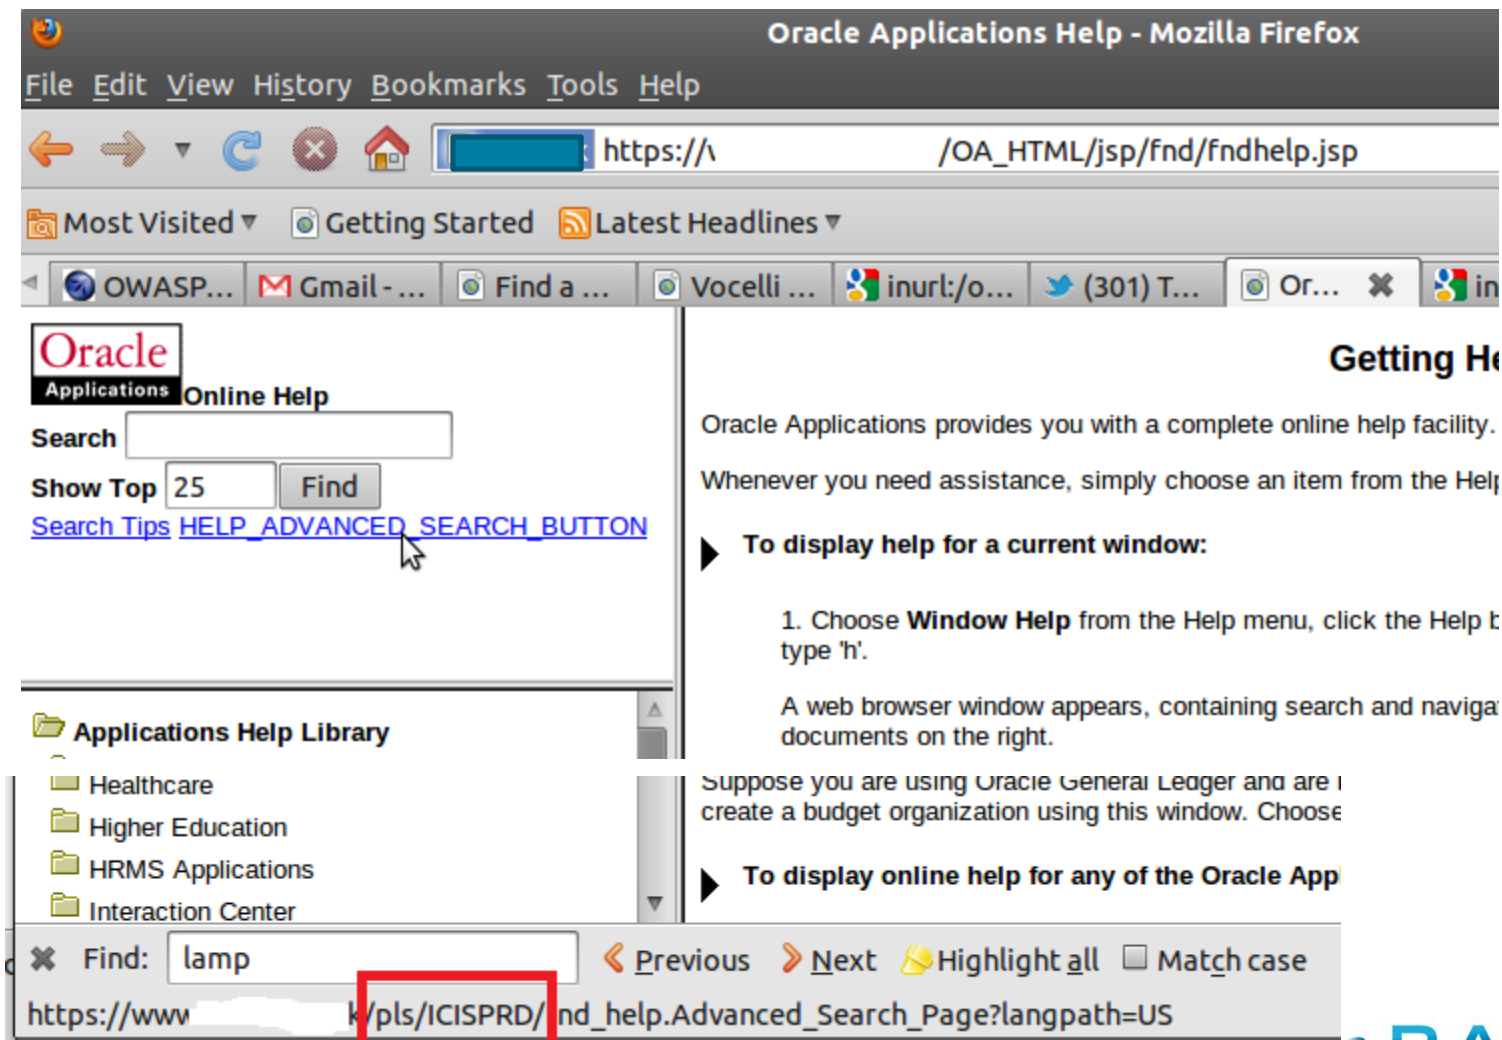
Oracle Applications Help - Mozilla Firefox

File Edit View History Bookmarks Tools Help

https://\ /OA_HTML/jsp/fnd/fndhelp.jsp

Most Visited Getting Started Latest Headlines

OWASP... Gmail - ... Find a ... Vocelli ... inurl:/o... (301) T... Or... in

Oracle Applications Online Help

Search

Show Top 25 Find

Search Tips HELP_ADVANCED_SEARCH_BUTTON

Applications Help Library

Healthcare

Higher Education

HRMS Applications

Interaction Center

Getting He

Oracle Applications provides you with a complete online help facility.

Whenever you need assistance, simply choose an item from the Help

To display help for a current window:

1. Choose Window Help from the Help menu, click the Help b type 'h'.

A web browser window appears, containing search and naviga documents on the right.

Suppose you are using Oracle General Ledger and are create a budget organization using this window. Choose

To display online help for any of the Oracle App

Find: lamp Previous Next Highlight all Match case

https://www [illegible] k/pls/ICISPRD/ nd_help.Advanced_Search_Page?langpath=US